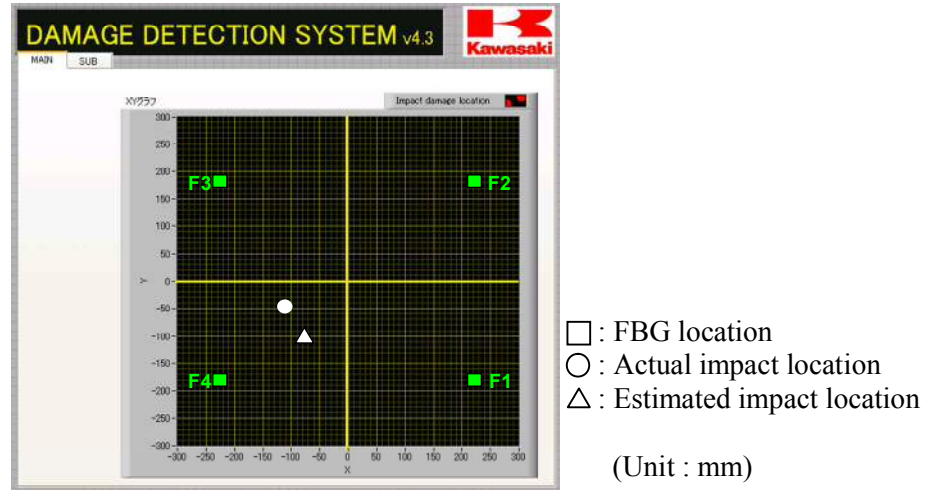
DAMAGE DETECTION SYSTEM v4.3

Kawasaki

MAIN SUB

XYグラフ

Impact damage location

300
250
200
150
100
50
0
-50
-100
-150
-200
-250
-300

Y

F3 F2 F4 F1

-300 -250 -200 -150 -100 -50 0 50 100 150 200 250 300

X

□ : FBG location
○ : Actual impact location
△ : Estimated impact location

(Unit : mm)